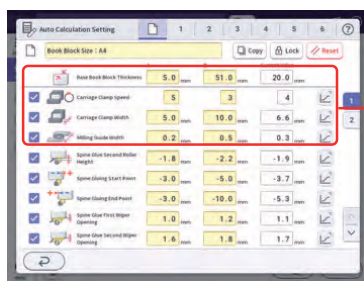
Auto Calculation Setting

1 2 3 4 5 6 ?

Book Block Size : A4

Copy Lock Reset

| | | | |
|---|---|---|---|
| Base Book Block Thickness | 5.0 mm | 51.0 mm | 20.0 mm |
| Carriage Clamp Speed | 5 | 3 | 4 |
| Carriage Clamp Width | 5.0 mm | 10.0 mm | 6.6 mm |
| Milling Guide Width | 0.2 mm | 0.5 mm | 0.3 mm |
| Spine Glue Second Roller Height | -1.8 mm | -2.2 mm | -1.9 mm |
| Spine Gluing Start Point | -3.0 mm | -5.0 mm | -3.7 mm |
| Spine Gluing End Point | -3.0 mm | -10.0 mm | -5.3 mm |
| Spine Glue First Wiper Opening | 1.0 mm | 1.2 mm | 1.1 mm |
| Spine Glue Second Wiper Opening | 1.6 mm | 1.8 mm | 1.7 mm |

1
2